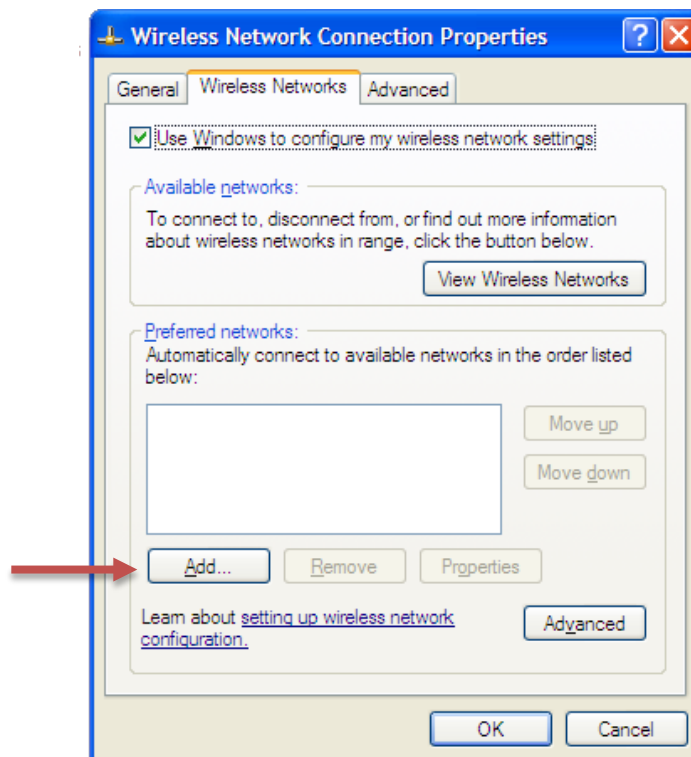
Wireless Network Connection Properties

General | Wireless Networks | Advanced

Use Windows to configure my wireless network settings

Available networks:

To connect to, disconnect from, or find out more information about wireless networks in range, click the button below.

View Wireless Networks

Preferred networks:

Automatically connect to available networks in the order listed below:

Move up

Move down

Add...

Remove

Properties

Learn about setting up wireless network configuration.

Advanced

OK

Cancel